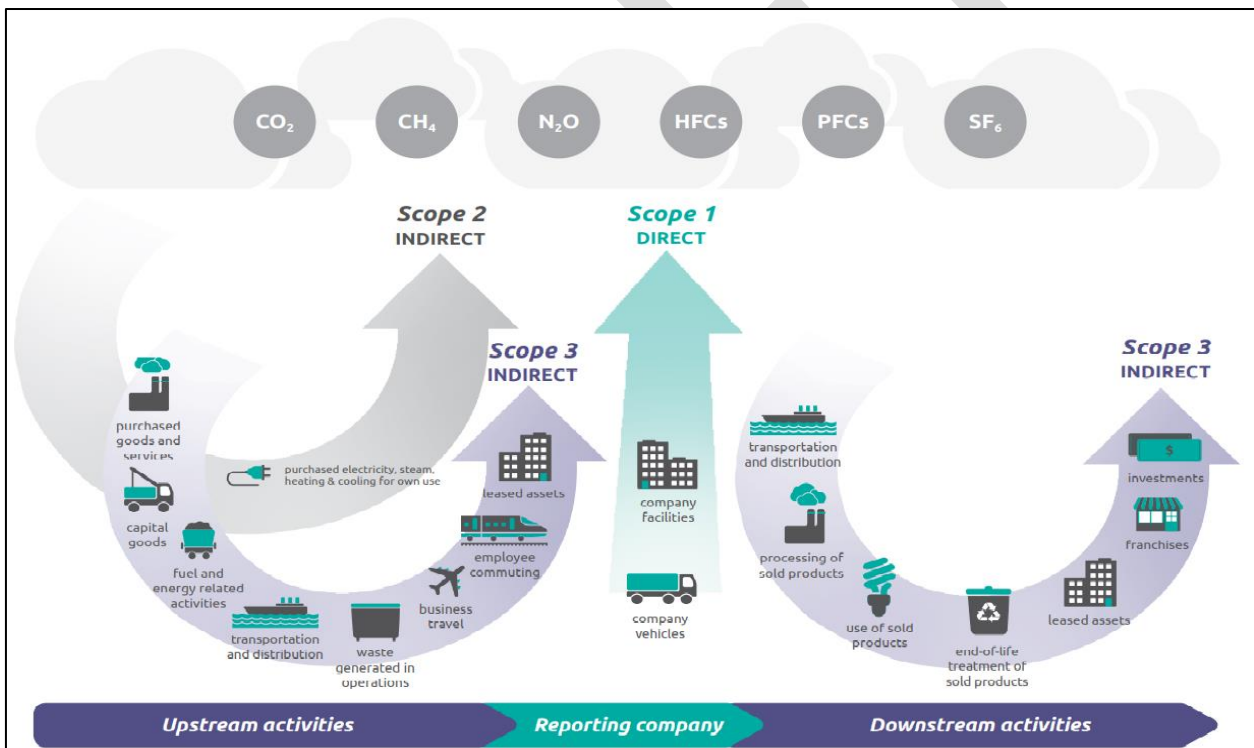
$CO_2$ $CH_4$ $N_2O$ HFCs PFCs $SF_6$

Scope 2
INDIRECT

Scope 1
DIRECT

Scope 3
INDIRECT

purchased goods and services

purchased electricity, steam, heating & cooling for own use

capital goods

fuel and energy related activities

transportation and distribution

waste generated in operations

business travel

employee commuting

leased assets

company facilities

company vehicles

Scope 3
INDIRECT

transportation and distribution

processing of sold products

use of sold products

end-of-life treatment of sold products

leased assets

franchises

investments

$

Upstream activities

Reporting company

Downstream activities